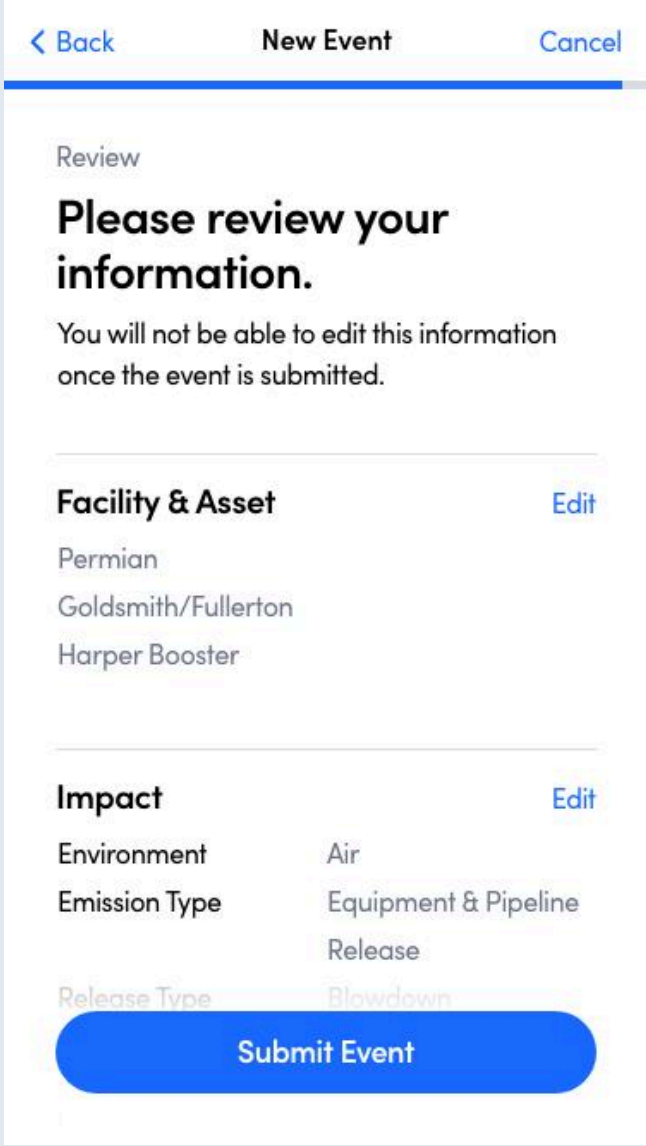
< Back New Event Cancel

Review

Please review your information.

You will not be able to edit this information once the event is submitted.

Facility & Asset Edit

Permian

Goldsmith/Fullerton

Harper Booster

Impact Edit

| | |
|---|---|
| Environment | Air |
| Emission Type | Equipment & Pipeline Release |
| Release Type | Blowdown |

Submit Event